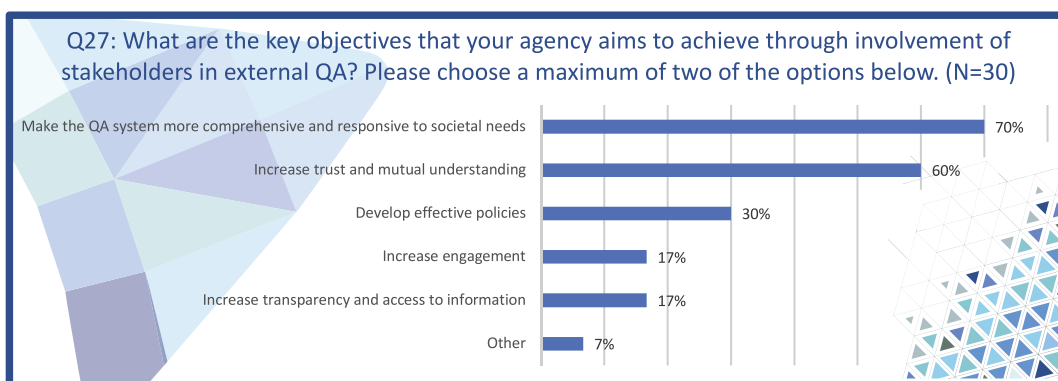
Q27: What are the key objectives that your agency aims to achieve through involvement of stakeholders in external QA? Please choose a maximum of two of the options below. (N=30)

| Option | Percentage |
|---|---|
| Make the QA system more comprehensive and responsive to societal needs | 70% |
| Increase trust and mutual understanding | 60% |
| Develop effective policies | 30% |
| Increase engagement | 17% |
| Increase transparency and access to information | 17% |
| Other | 7% |